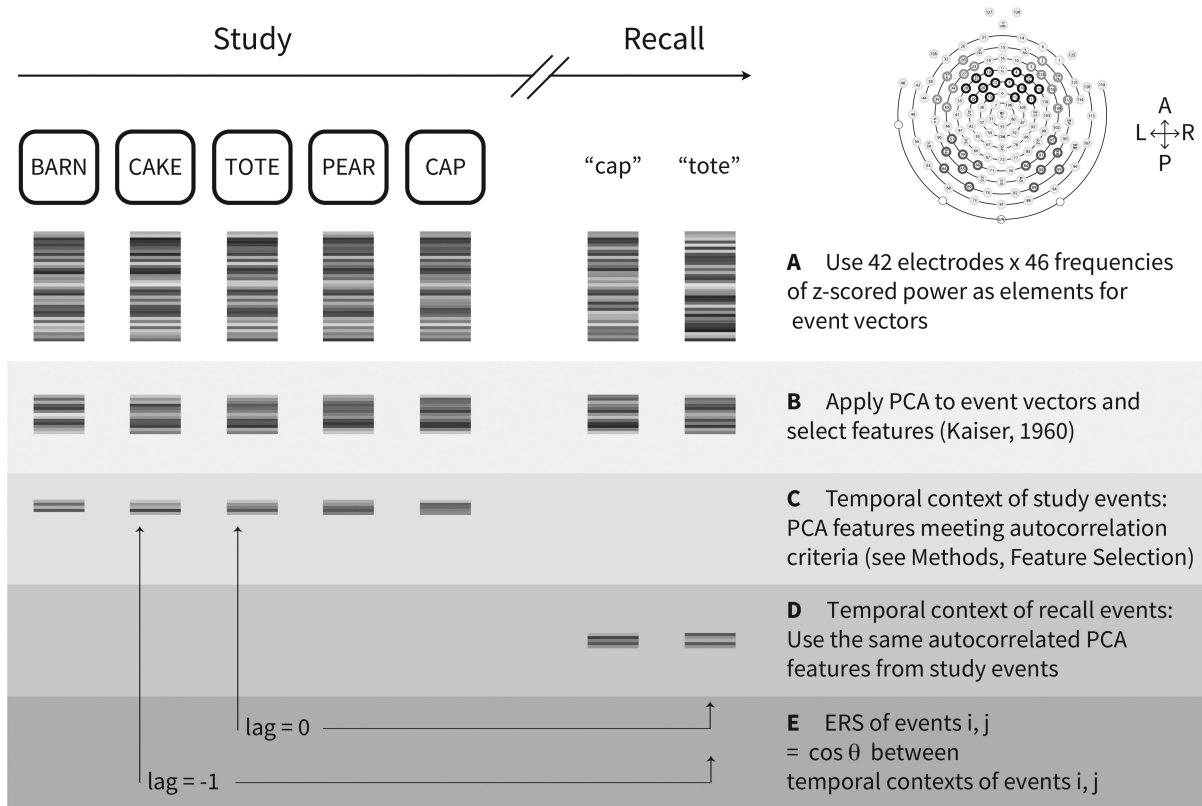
Study

Recall

BARN CAKE TOTE PEAR CAP

"cap" "tote"

A
L R
P

**A** Use 42 electrodes x 46 frequencies of z-scored power as elements for event vectors

**B** Apply PCA to event vectors and select features (Kaiser, 1960)

**C** Temporal context of study events: PCA features meeting autocorrelation criteria (see Methods, Feature Selection)

**D** Temporal context of recall events: Use the same autocorrelated PCA features from study events

lag = 0

lag = -1

**E** ERS of events i, j = $\cos\theta$ between temporal contexts of events i, j